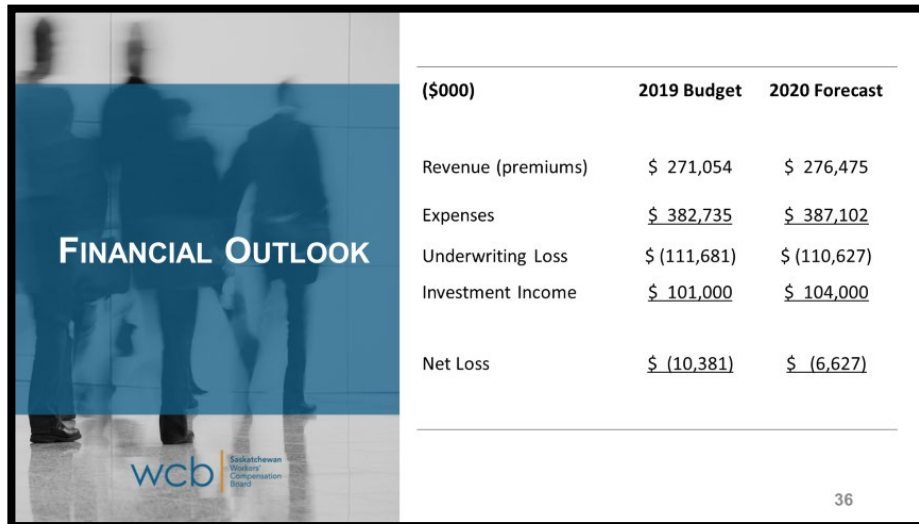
FINANCIAL OUTLOOK

| (\$000) | 2019 Budget | 2020 Forecast |
|---|---|---|
| Revenue (premiums) | \$ 271,054 | \$ 276,475 |
| Expenses | \$ 382,735 | \$ 387,102 |
| Underwriting Loss | \$ (111,681) | \$ (110,627) |
| Investment Income | \$ 101,000 | \$ 104,000 |
| Net Loss | \$ (10,381) | \$ (6,627) |

wcb Saskatchewan Workers' Compensation Board

36